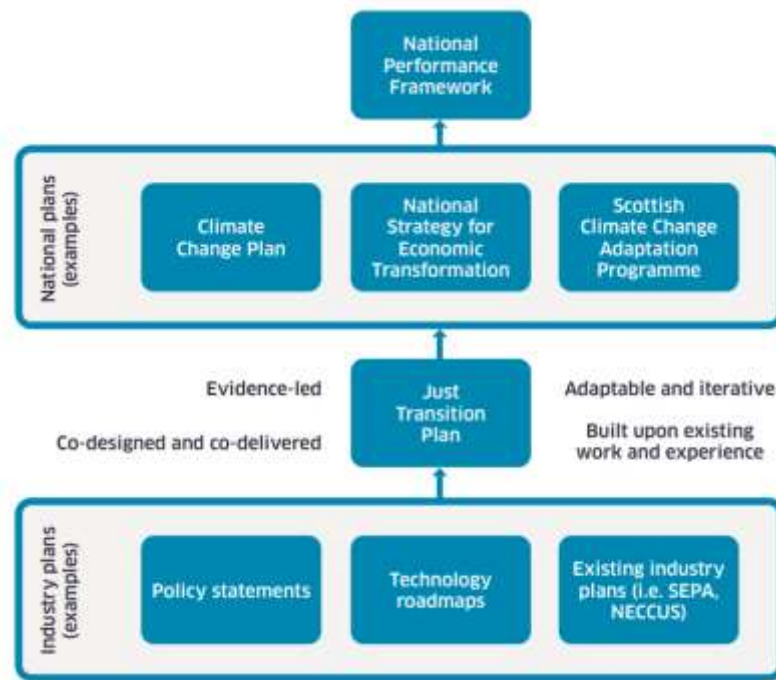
National Performance Framework

National plans (examples)

Climate Change Plan

National Strategy for Economic Transformation

Scottish Climate Change Adaptation Programme

Evidence-led

Co-designed and co-delivered

Just Transition Plan

Adaptable and iterative

Built upon existing work and experience

Industry plans (examples)

Policy statements

Technology roadmaps

Existing industry plans (i.e. SEPA, NECCUS)